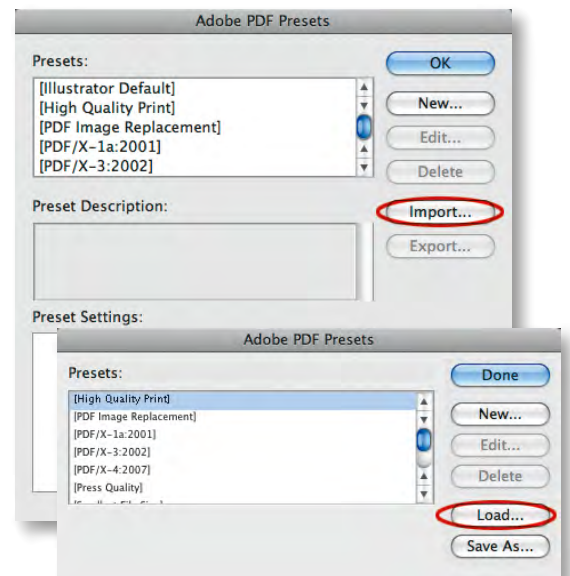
Adobe PDF Presets

Presets:

[Illustrator Default]
[High Quality Print]
[PDF Image Replacement]
[PDF/X-1a:2001]
[PDF/X-3:2002]

OK

New...

Edit...

Delete

Preset Description:

Import...

Export...

Preset Settings:

Adobe PDF Presets

Presets:

[High Quality Print]
[PDF Image Replacement]
[PDF/X-1a:2001]
[PDF/X-3:2002]
[PDF/X-4:2007]
[Press Quality]
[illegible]

Done

New...

Edit...

Delete

Load...

Save As...